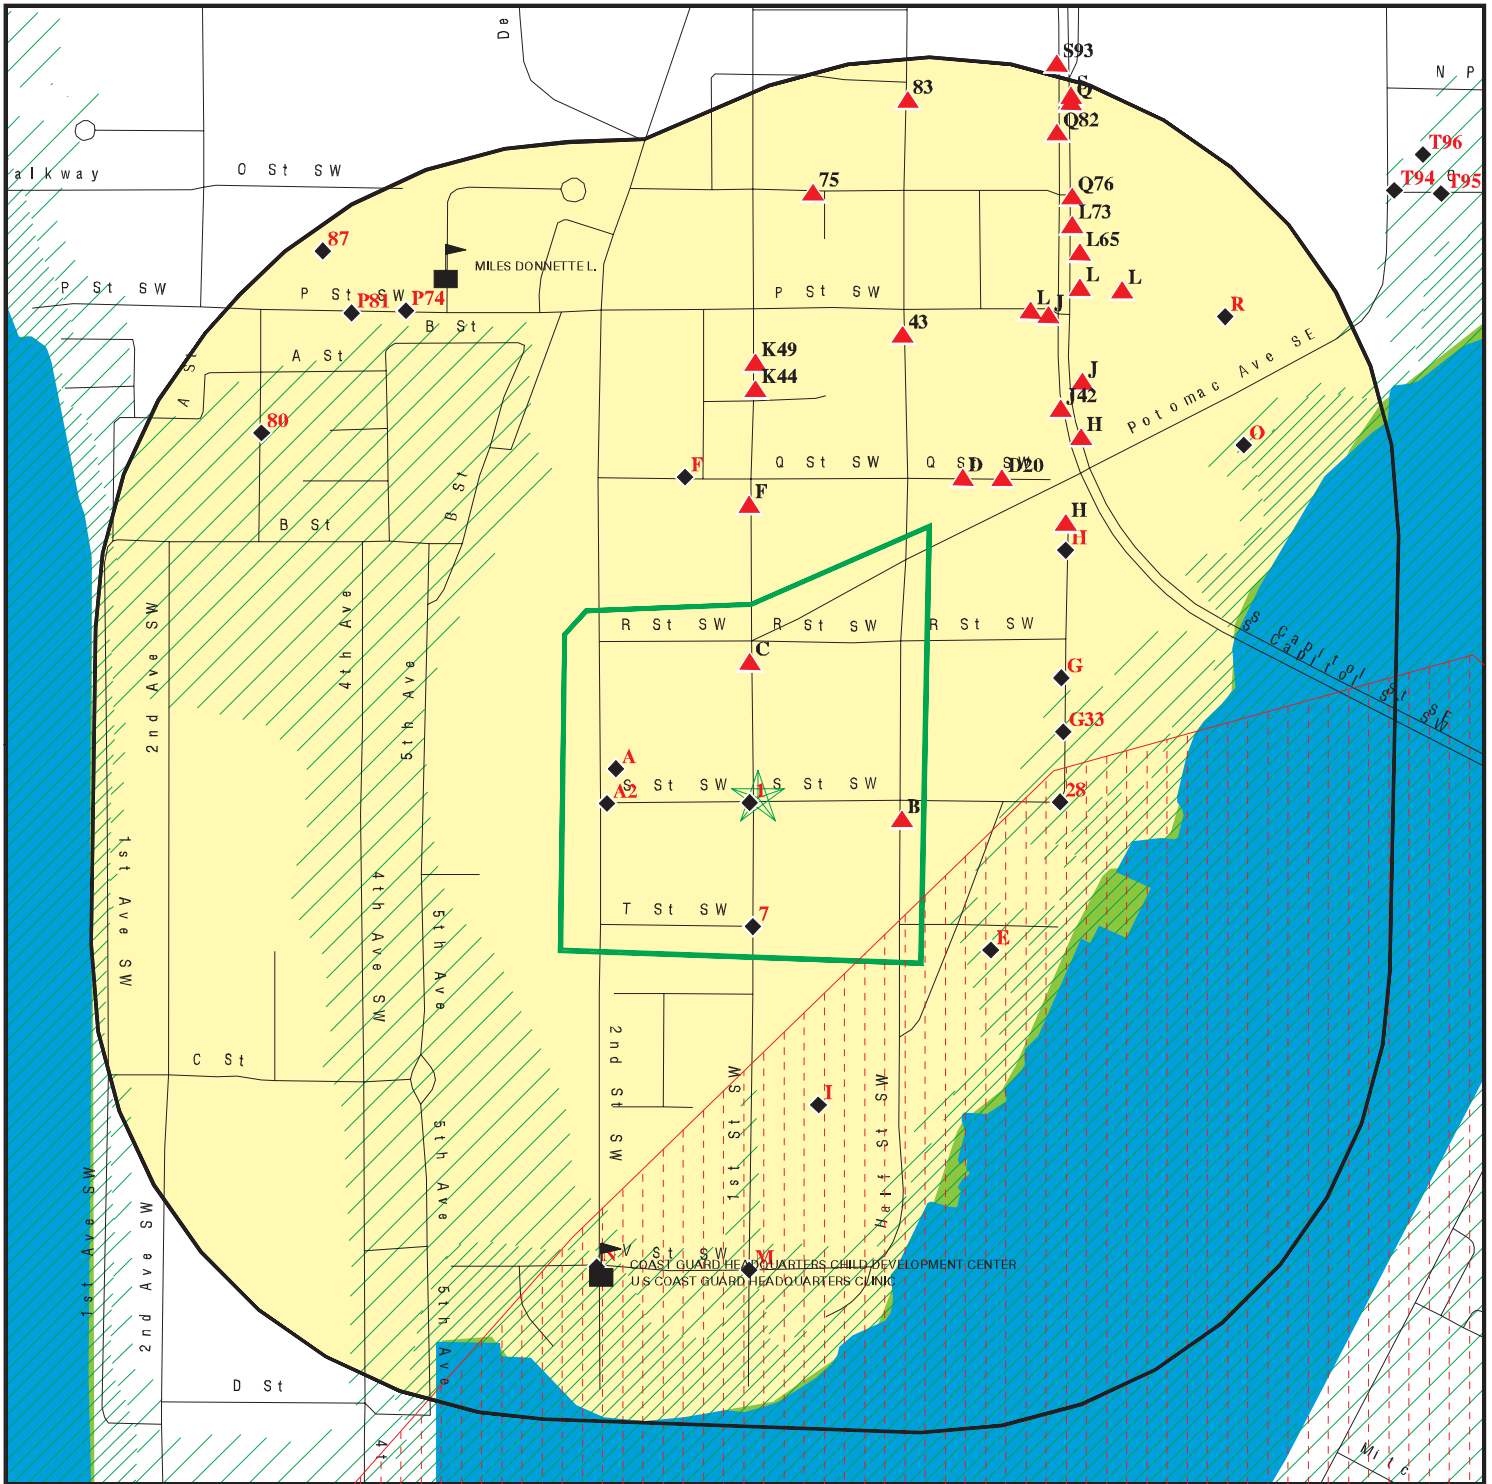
De
S93
N P
S
Q
83
Q82
T96
alkway
O St SW
75
Q76
T94
T95
L73
87
L65
MILES DONNETTE L.
L
L
P St SW
P St SW
P81
P74
P St SW
L
J
R
B St
A St
43
K49
J
A St
K44
Potomac Ave SE
J42
80
H
O
F
Q St SW
Q St SW
D
D20
B St
F
B St
H
H
2nd Ave SW
4th Ave
5th Ave
R St SW
R St SW
R St SW
Capitol St SE
Capitol St SW
C
G
G33
A
A2
S St SW
1
S St SW
B
28
1st Ave SW
4th Ave SW
5th Ave
T St SW
7
E
C St
2nd St SW
1st St SW
I
Half St SW
5th Ave
1st Ave SW
2nd Ave SW
N
V St SW
M
COAST GUARD HEADQUARTERS CHILD DEVELOPMENT CENTER
US COAST GUARD HEADQUARTERS CLINIC
5th Ave
D St
4t
Mil c